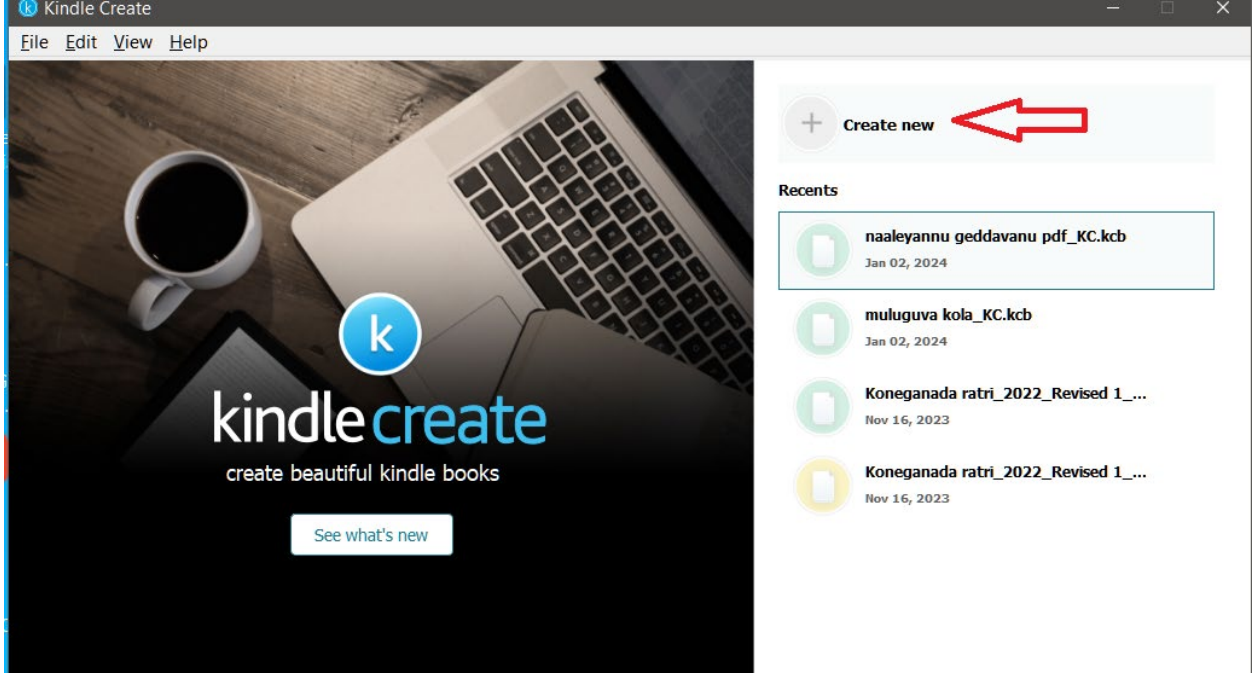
Kindle Create

File Edit View Help

k

kindle create

create beautiful kindle books

See what's new

+ Create new

Recents

naaleyannu geddavanu pdf_KC.kcb
Jan 02, 2024

muluguva kola_KC.kcb
Jan 02, 2024

Koneganada ratri_2022_Revised 1_...
Nov 16, 2023

Koneganada ratri_2022_Revised 1_...
Nov 16, 2023